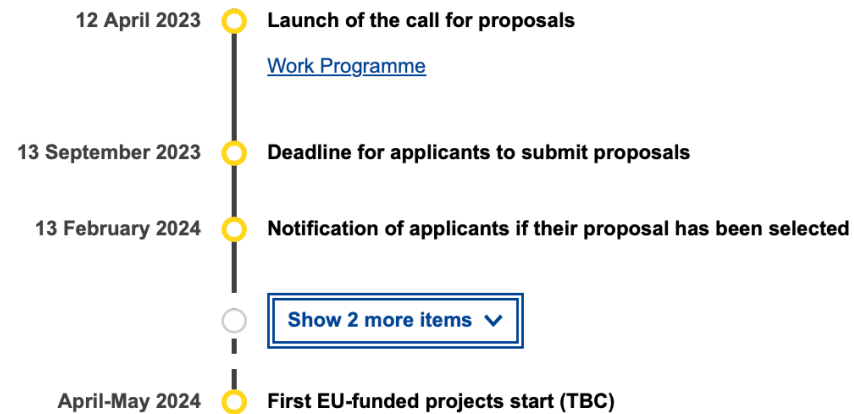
12 April 2023
Launch of the call for proposals

Work Programme

13 September 2023
Deadline for applicants to submit proposals

13 February 2024
Notification of applicants if their proposal has been selected

Show 2 more items

April-May 2024
First EU-funded projects start (TBC)